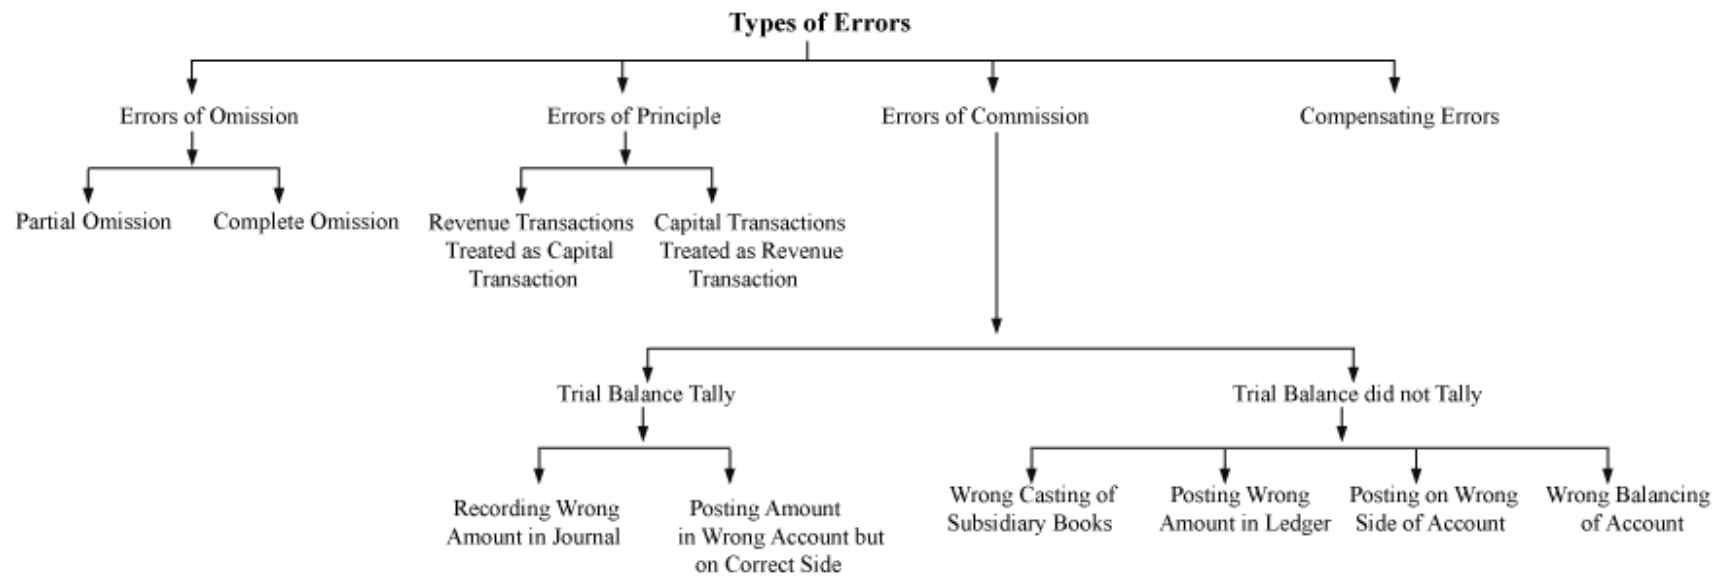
Types of Errors

Errors of Omission

Errors of Principle

Errors of Commission

Compensating Errors

Partial Omission

Complete Omission

Revenue Transactions Treated as Capital Transaction

Capital Transactions Treated as Revenue Transaction

Trial Balance Tally

Trial Balance did not Tally

Recording Wrong Amount in Journal

Posting Amount in Wrong Account but on Correct Side

Wrong Casting of Subsidiary Books

Posting Wrong Amount in Ledger

Posting on Wrong Side of Account

Wrong Balancing of Account